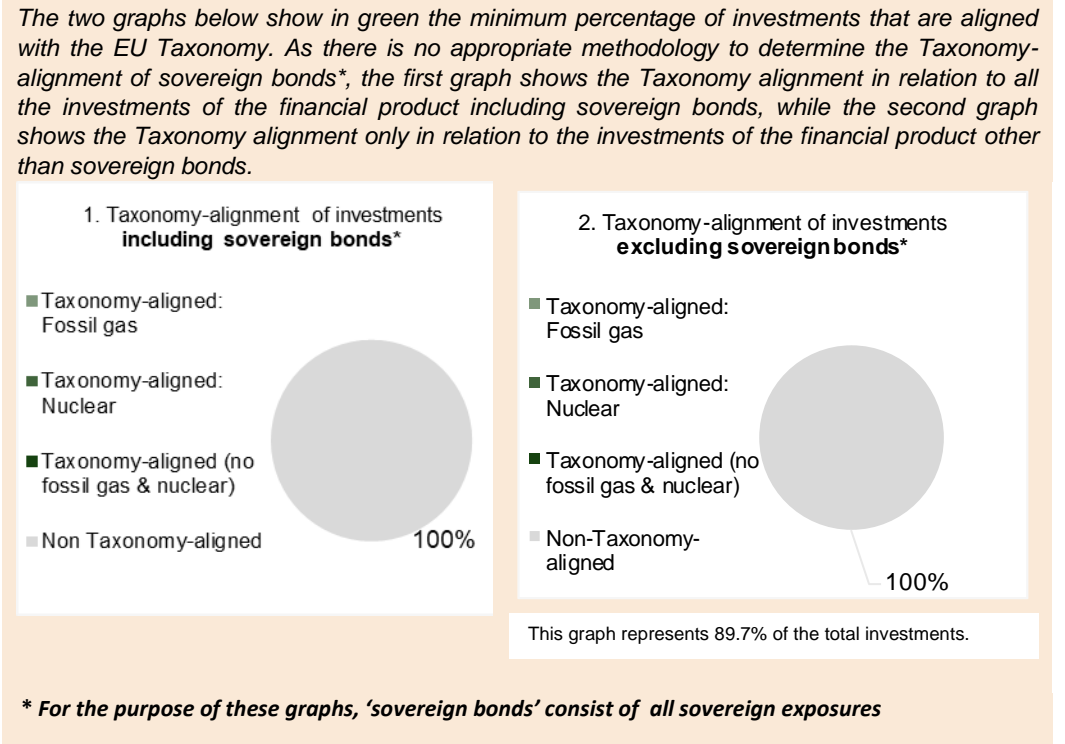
The two graphs below show in green the minimum percentage of investments that are aligned with the EU Taxonomy. As there is no appropriate methodology to determine the Taxonomy-alignment of sovereign bonds*, the first graph shows the Taxonomy alignment in relation to all the investments of the financial product including sovereign bonds, while the second graph shows the Taxonomy alignment only in relation to the investments of the financial product other than sovereign bonds.

1. Taxonomy-alignment of investments **including sovereign bonds***

Taxonomy-aligned: Fossil gas

Taxonomy-aligned: Nuclear

Taxonomy-aligned (no fossil gas & nuclear)

Non Taxonomy-aligned

100%

2. Taxonomy-alignment of investments **excluding sovereign bonds***

Taxonomy-aligned: Fossil gas

Taxonomy-aligned: Nuclear

Taxonomy-aligned (no fossil gas & nuclear)

Non-Taxonomy-aligned

100%

This graph represents 89.7% of the total investments.

* *For the purpose of these graphs, 'sovereign bonds' consist of all sovereign exposures*